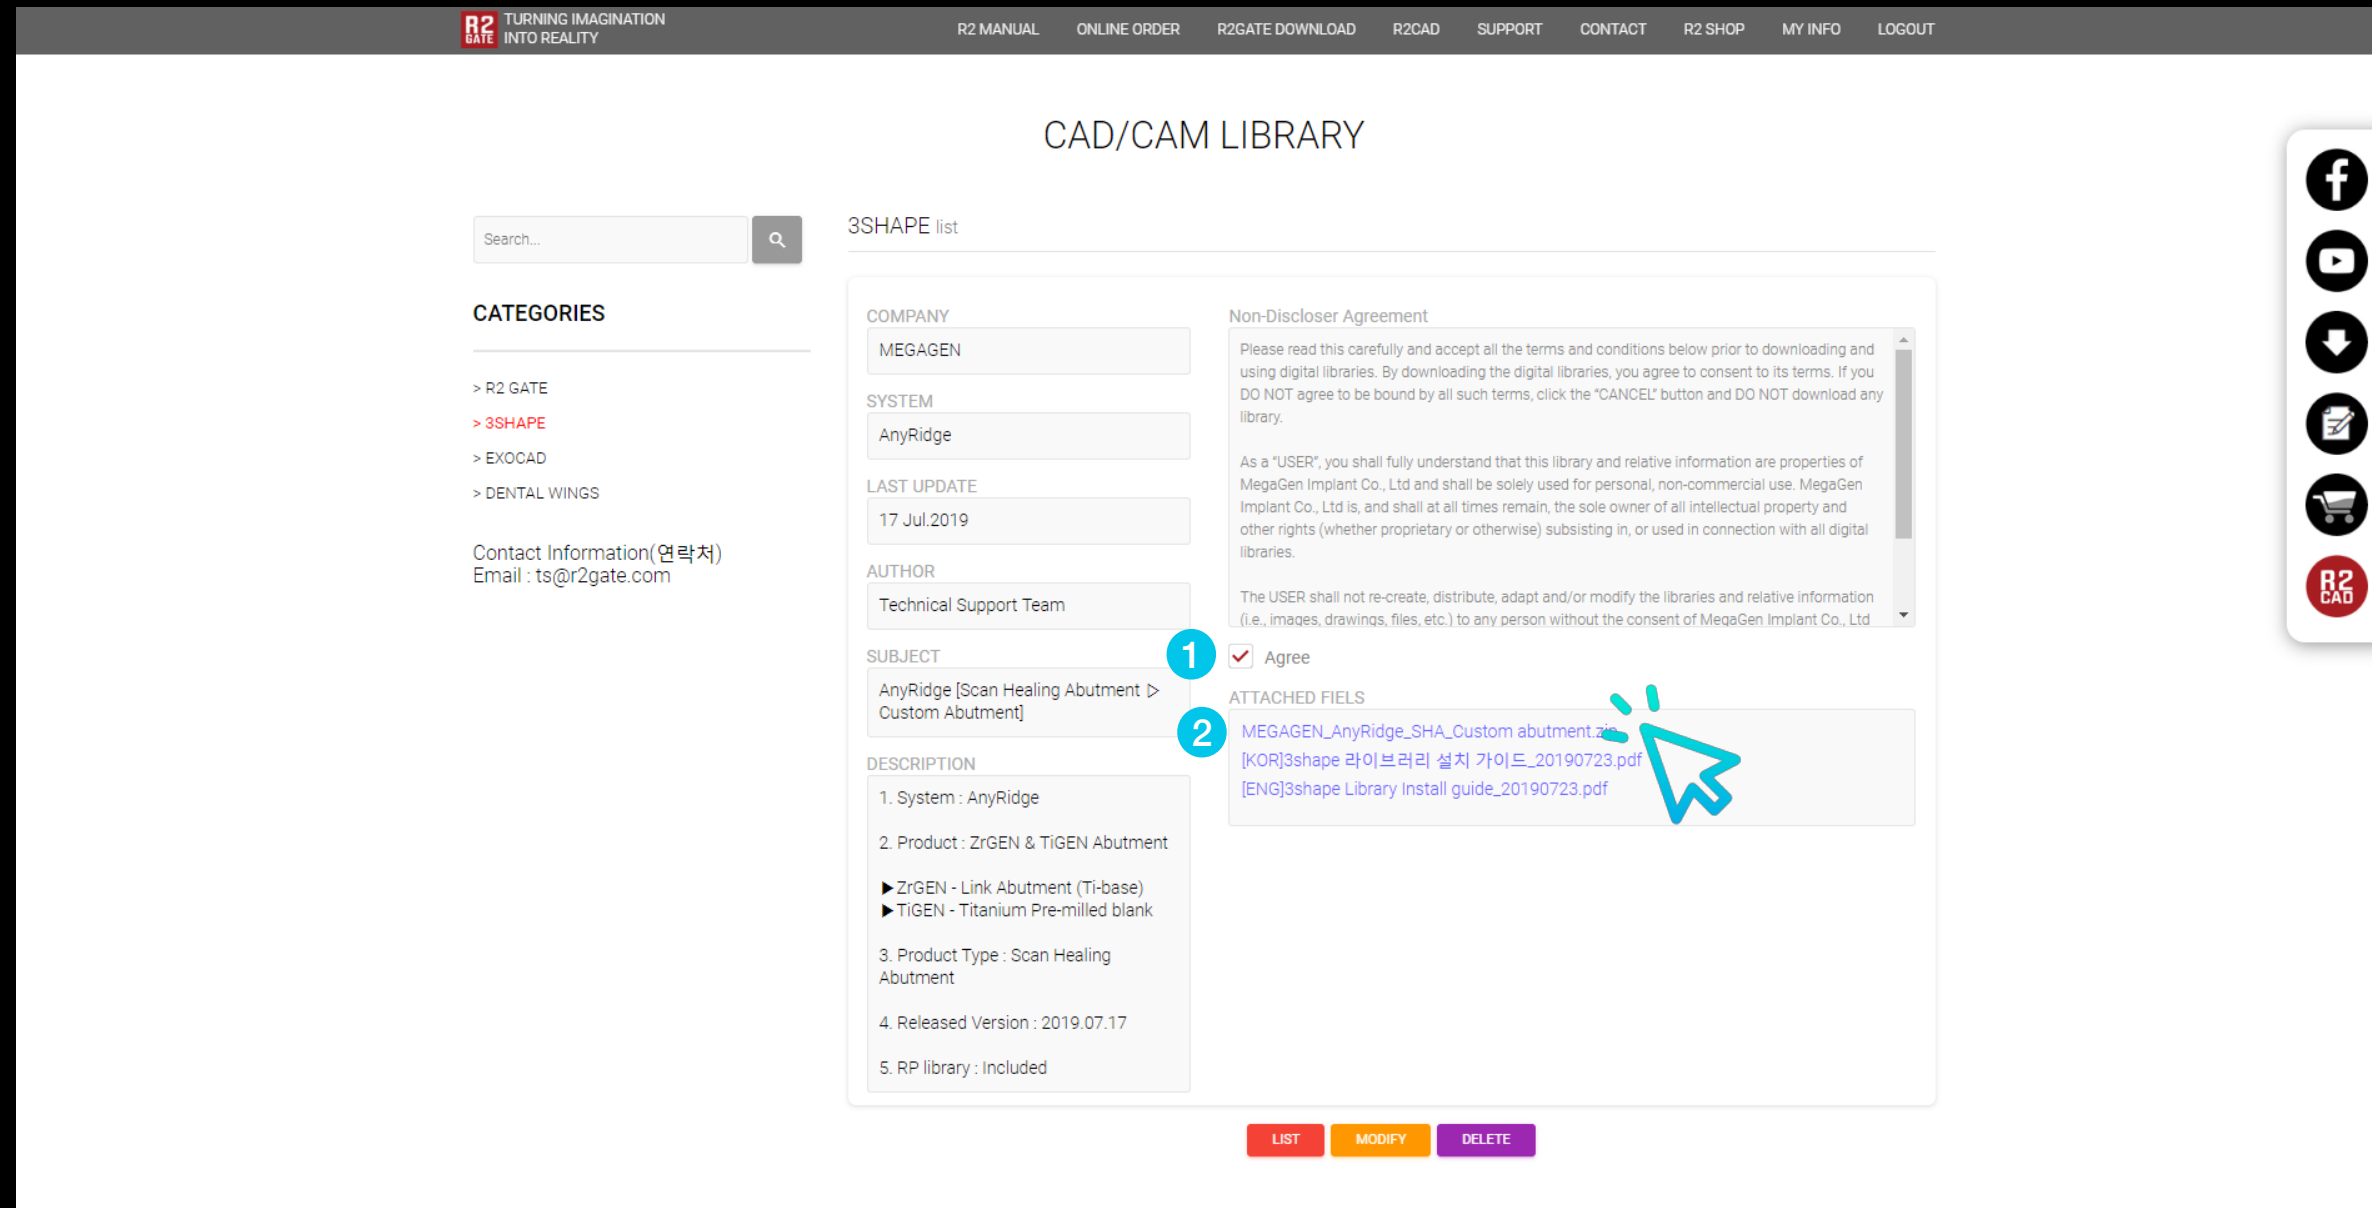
R2 GATE TURNING IMAGINATION INTO REALITY

R2 MANUAL ONLINE ORDER R2GATE DOWNLOAD R2CAD SUPPORT CONTACT R2 SHOP MY INFO LOGOUT

CAD/CAM LIBRARY

Search...

CATEGORIES

> R2 GATE
> 3SHAPE
> EXOCAD
> DENTAL WINGS

Contact Information(연락처)
Email : ts@r2gate.com

3SHAPE list

COMPANY
MEGAGEN

SYSTEM
AnyRidge

LAST UPDATE
17 Jul.2019

AUTHOR
Technical Support Team

SUBJECT
AnyRidge [Scan Healing Abutment ▷ Custom Abutment]

DESCRIPTION
1. System : AnyRidge

2. Product : ZrGEN & TiGEN Abutment

▶ZrGEN - Link Abutment (Ti-base)
▶TiGEN - Titanium Pre-milled blank

3. Product Type : Scan Healing Abutment

4. Released Version : 2019.07.17

5. RP library : Included

Non-Discloser Agreement

Please read this carefully and accept all the terms and conditions below prior to downloading and using digital libraries. By downloading the digital libraries, you agree to consent to its terms. If you DO NOT agree to be bound by all such terms, click the "CANCEL" button and DO NOT download any library.

As a "USER", you shall fully understand that this library and relative information are properties of MegaGen Implant Co., Ltd and shall be solely used for personal, non-commercial use. MegaGen Implant Co., Ltd is, and shall at all times remain, the sole owner of all intellectual property and other rights (whether proprietary or otherwise) subsisting in, or used in connection with all digital libraries.

The USER shall not re-create, distribute, adapt and/or modify the libraries and relative information (i.e., images, drawings, files, etc.) to any person without the consent of MegaGen Implant Co., Ltd

1

Agree

ATTACHED FIELS

2

MEGAGEN_AnyRidge_SHA_Custom abutment.zip
[KOR]3shape 라이브러리 설치 가이드_20190723.pdf
[ENG]3shape Library Install guide_20190723.pdf

LIST MODIFY DELETE

R2 CAD